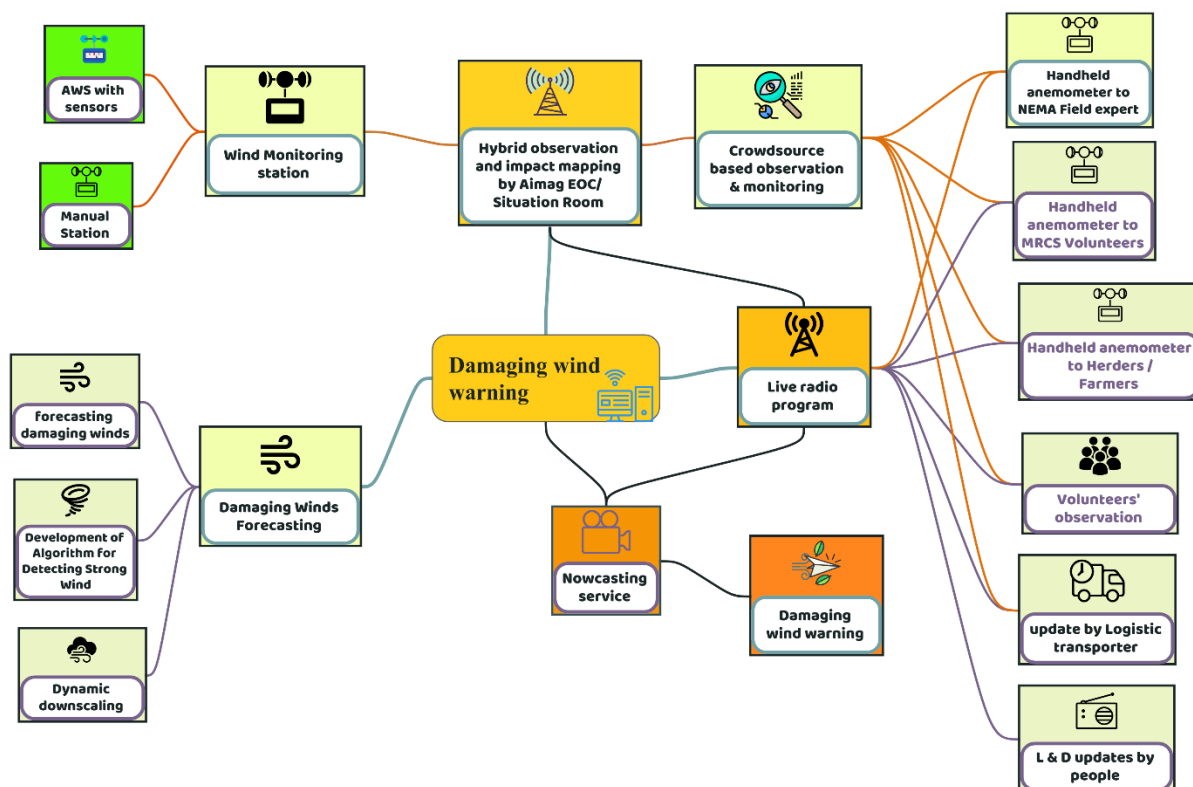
AWS with sensors

Manual Station

Wind Monitoring station

Hybrid observation and impact mapping by Aimag EOC/ Situation Room

Crowdsource based observation & monitoring

Handheld anemometer to NEMA Field expert

Handheld anemometer to MRCS Volunteers

Handheld anemometer to Herders / Farmers

Volunteers' observation

update by Logistic transporter

L & D updates by people

Damaging wind warning

Live radio program

forecasting damaging winds

Development of Algorithm for Detecting Strong Wind

Dynamic downscaling

Damaging Winds Forecasting

Nowcasting service

Damaging wind warning